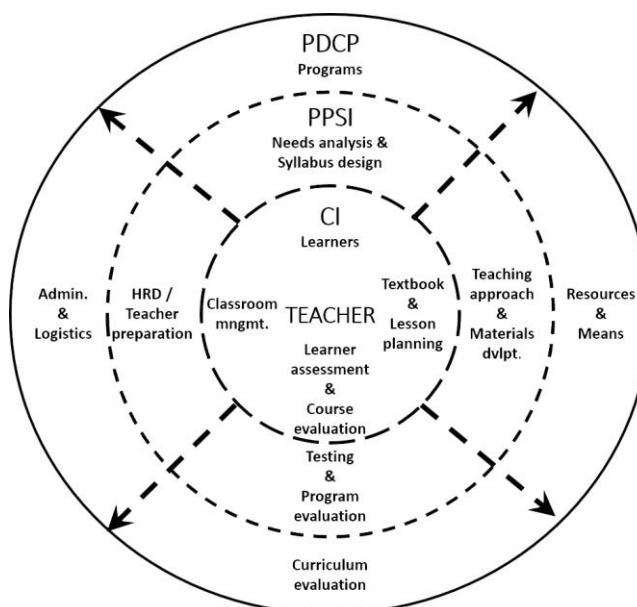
PDCP
Programs

PPSI
Needs analysis & Syllabus design

CI
Learners

Admin. & Logistics

HRD / Teacher preparation

Classroom mngmt.

TEACHER

Textbook & Lesson planning

Teaching approach & Materials dvlpt.

Resources & Means

Learner assessment & Course evaluation

Testing & Program evaluation

Curriculum evaluation